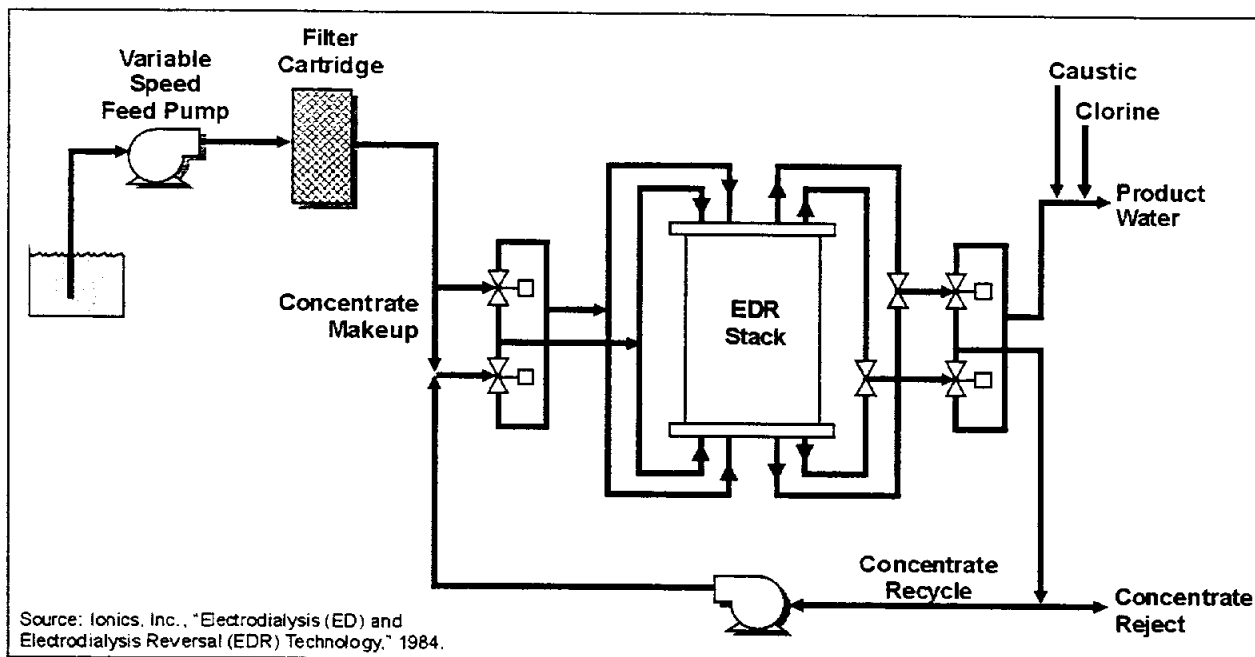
Variable Speed Feed Pump

Filter Cartridge

Caustic

Clorine

Product Water

Concentrate Makeup

EDR Stack

Concentrate Recycle

Concentrate Reject

Source: Ionics, Inc., "Electrodialysis (ED) and Electrodialysis Reversal (EDR) Technology," 1984.